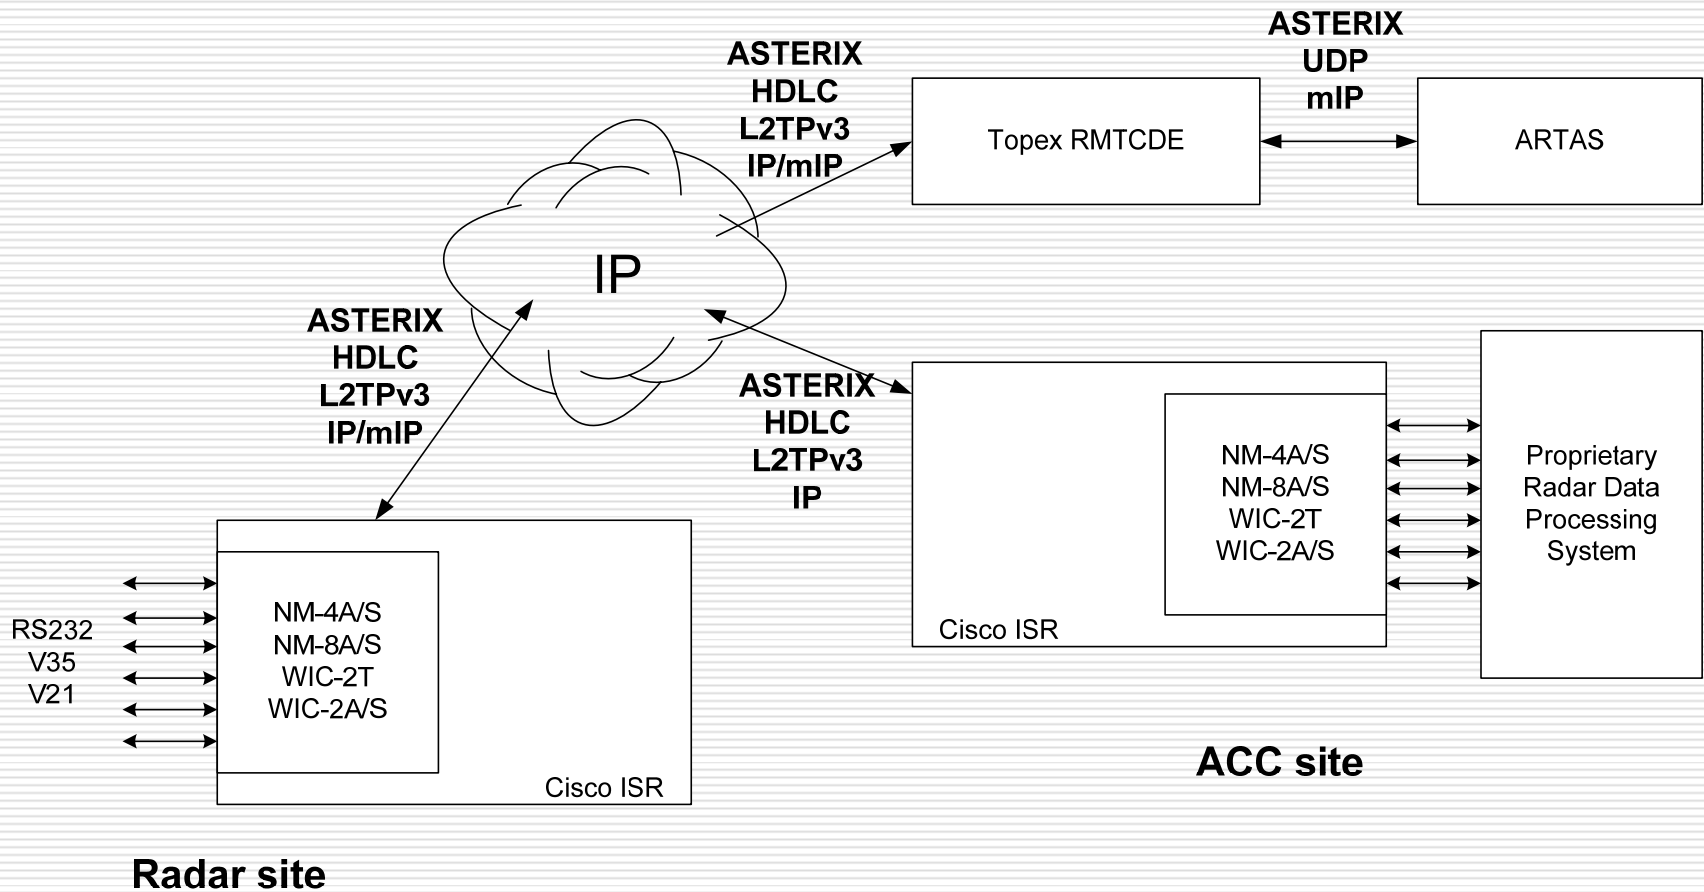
ASTERIX
HDLC
L2TPv3
IP/mIP

ASTERIX
UDP
mIP

Topex RMTCDE

ARTAS

IP

ASTERIX
HDLC
L2TPv3
IP/mIP

ASTERIX
HDLC
L2TPv3
IP

NM-4A/S
NM-8A/S
WIC-2T
WIC-2A/S

Cisco ISR

Proprietary
Radar Data
Processing
System

RS232
V35
V21

NM-4A/S
NM-8A/S
WIC-2T
WIC-2A/S

Cisco ISR

ACC site

Radar site